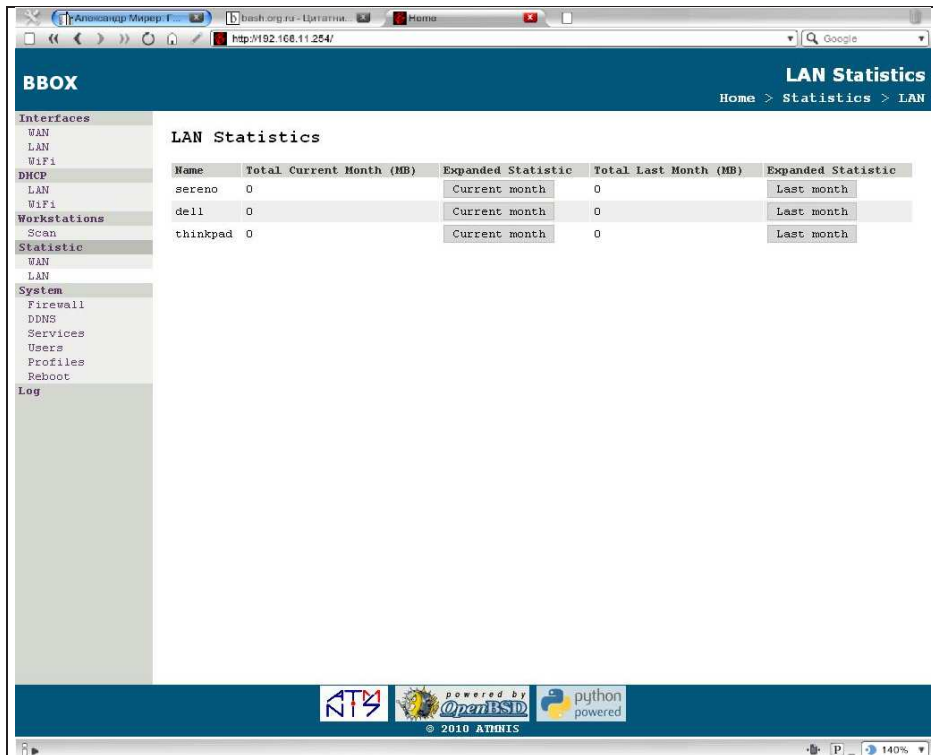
Александр Мирер. Г...
bash.org.ru - Цитатни...
Home

http://192.168.11.254/

Google

BBOX

LAN Statistics

Home > Statistics > LAN

Interfaces
WAN
LAN
WiFi
DHCP
LAN
WiFi
Workstations
Scan
Statistic
WAN
LAN
System
Firewall
DDNS
Services
Users
Profiles
Reboot
Log

LAN Statistics

| Name | Total Current Month (MB) | Expanded Statistic | Total Last Month (MB) | Expanded Statistic |
|---|---|---|---|---|
| sereno | 0 | Current month | 0 | Last month |
| dell | 0 | Current month | 0 | Last month |
| thinkpad | 0 | Current month | 0 | Last month |

ATM
powered by OpenBSD
python powered
© 2010 ATMNIS

140%